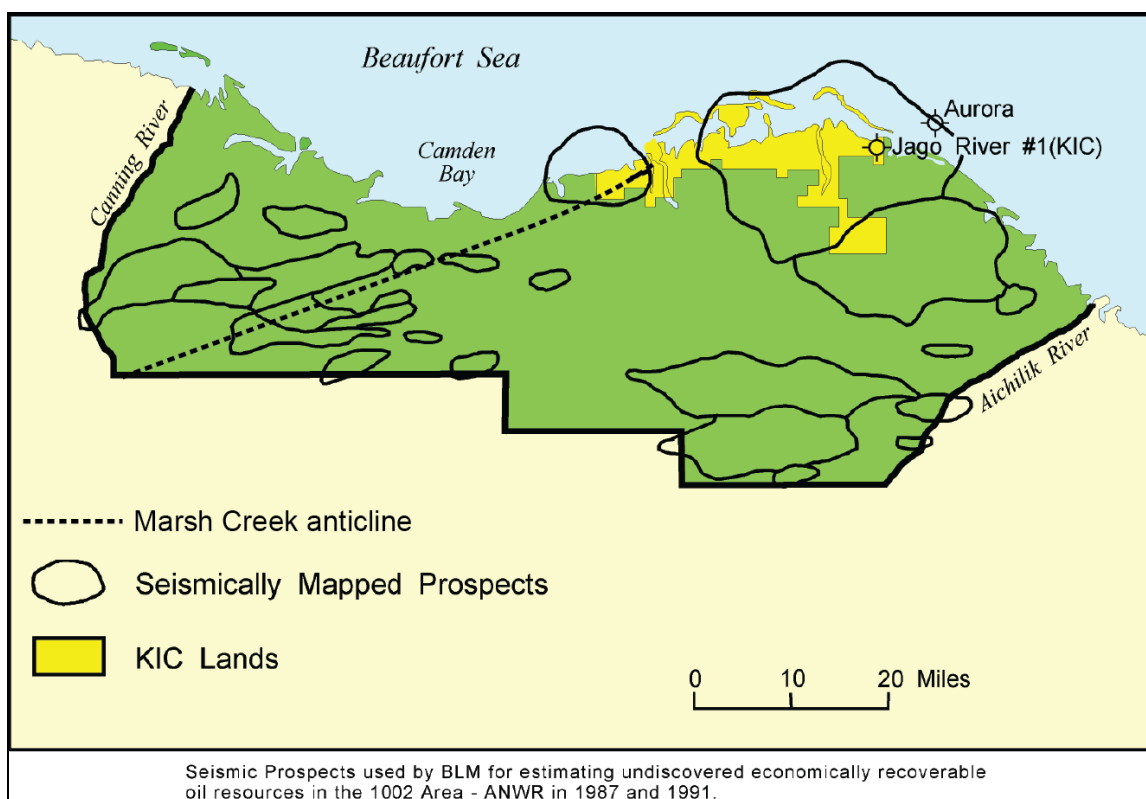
Beaufort Sea

Canning River

Camden Bay

Aurora

Jago River #1(KIC)

Aichilik River

Marsh Creek anticline

Seismically Mapped Prospects

KIC Lands

0 10 20 Miles

Seismic Prospects used by BLM for estimating undiscovered economically recoverable oil resources in the 1002 Area - ANWR in 1987 and 1991.